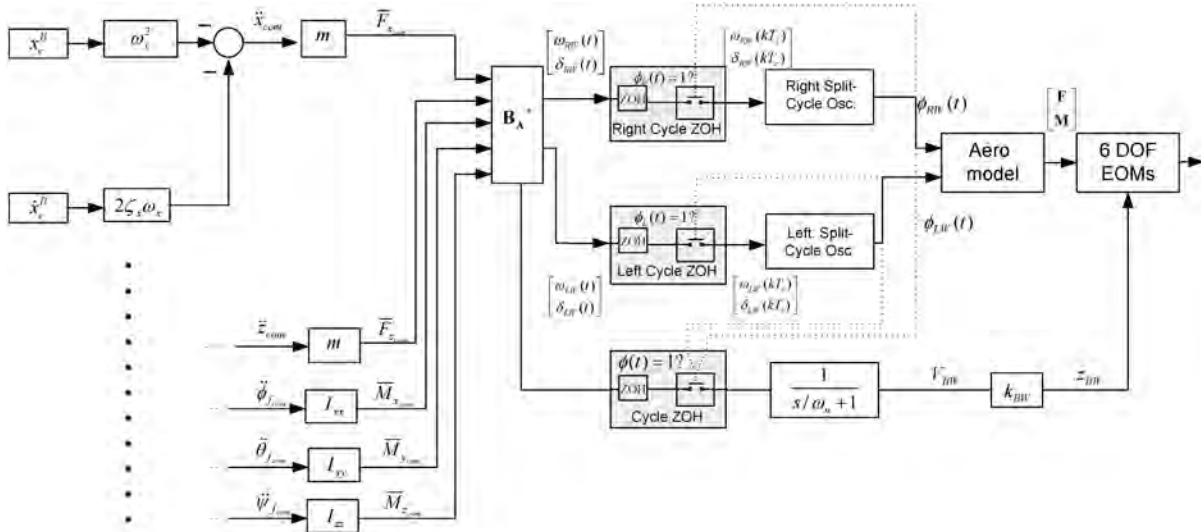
$x_e^B$
$\omega_x^2$
−
−
$\ddot{x}_{com}$
$m$
$\overline{F}_{x_{com}}$
$\dot{x}_e^B$
$2\zeta_x\omega_x$
$\begin{bmatrix}\omega_{RW}(t)\\ \delta_{RW}(t)\end{bmatrix}$
$\mathbf{B_A}^*$
$\phi_r(t)=1?$
ZOH
Right Cycle ZOH
$\begin{bmatrix}\omega_{RW}(kT_r)\\ \delta_{RW}(kT_r)\end{bmatrix}$
Right Split-Cycle Osc.
$\phi_{RW}(t)$
Aero model
$\begin{bmatrix}\mathbf{F}\\ \mathbf{M}\end{bmatrix}$
6 DOF EOMs
$\phi_l(t)=1?$
ZOH
Left Cycle ZOH
Left Split-Cycle Osc
$\phi_{LW}(t)$
$\begin{bmatrix}\omega_{LW}(t)\\ \delta_{LW}(t)\end{bmatrix}$
$\begin{bmatrix}\omega_{LW}(kT_l)\\ \delta_{LW}(kT_l)\end{bmatrix}$
$\ddot{z}_{com}$
$m$
$\overline{F}_{z_{com}}$
$\ddot{\phi}_{f_{com}}$
$I_{xx}$
$\overline{M}_{x_{com}}$
$\ddot{\theta}_{f_{com}}$
$I_{yy}$
$\overline{M}_{y_{com}}$
$\ddot{\psi}_{f_{com}}$
$I_{zz}$
$\overline{M}_{z_{com}}$
$\phi(t)=1?$
ZOH
Cycle ZOH
$\frac{1}{s/\omega_n+1}$
$V_{BW}$
$k_{BW}$
$z_{BW}$